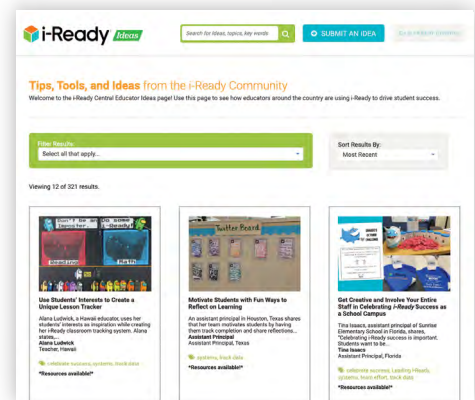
i-Ready Ideas

Search for ideas, topics, key words

SUBMIT AN IDEA

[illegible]

Tips, Tools, and Ideas from the i-Ready Community

Welcome to the i-Ready Central Educator Ideas page! Use this page to see how educators around the country are using i-Ready to drive student success.

Filter Results:
Select all that apply...

Sort Results By:
Most Recent

Viewing 12 of 321 results.

Don't be an Impostor... Reading Math

Use Students' Interests to Create a Unique Lesson Tracker

Alana Ludwick, a Hawaii educator, uses her students' interests as inspiration while creating her i-Ready classroom tracking system. Alana states...
Alana Ludwick
Teacher, Hawaii

celebrate success, track data

*Resources available!*

Twitter Board

Motivate Students with Fun Ways to Reflect on Learning

An assistant principal in Houston, Texas shares that her team motivates students by having them track completion and share reflections...
Assistant Principal
Assistant Principal, Texas

systems, track data

*Resources available!*

Get Creative and Involve Your Entire Staff in Celebrating i-Ready Success as a School Campus

Tina Isaacs, assistant principal of Sunrise Elementary School in Florida, shares, "Celebrating i-Ready success is important. Students want to be...
Tina Isaacs
Assistant Principal, Florida

celebrate success, Leading i-Ready, systems, team effort, track data

*Resources available!*